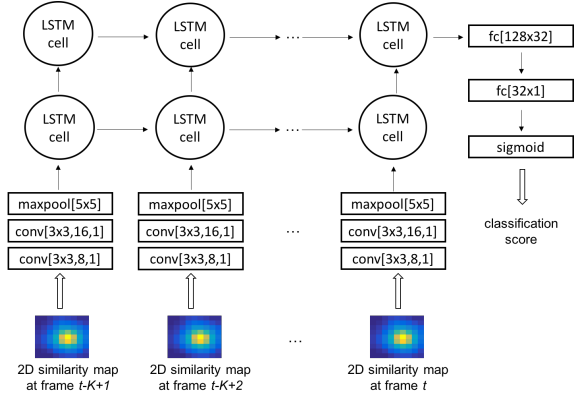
LSTM cell

LSTM cell

…

LSTM cell

fc[128x32]

LSTM cell

LSTM cell

…

LSTM cell

fc[32x1]

sigmoid

maxpool[5x5]

maxpool[5x5]

maxpool[5x5]

classification score

conv[3x3,16,1]

conv[3x3,16,1]

…

conv[3x3,16,1]

conv[3x3,8,1]

conv[3x3,8,1]

conv[3x3,8,1]

…

2D similarity map at frame $t$-$K$+1

2D similarity map at frame $t$-$K$+2

2D similarity map at frame $t$